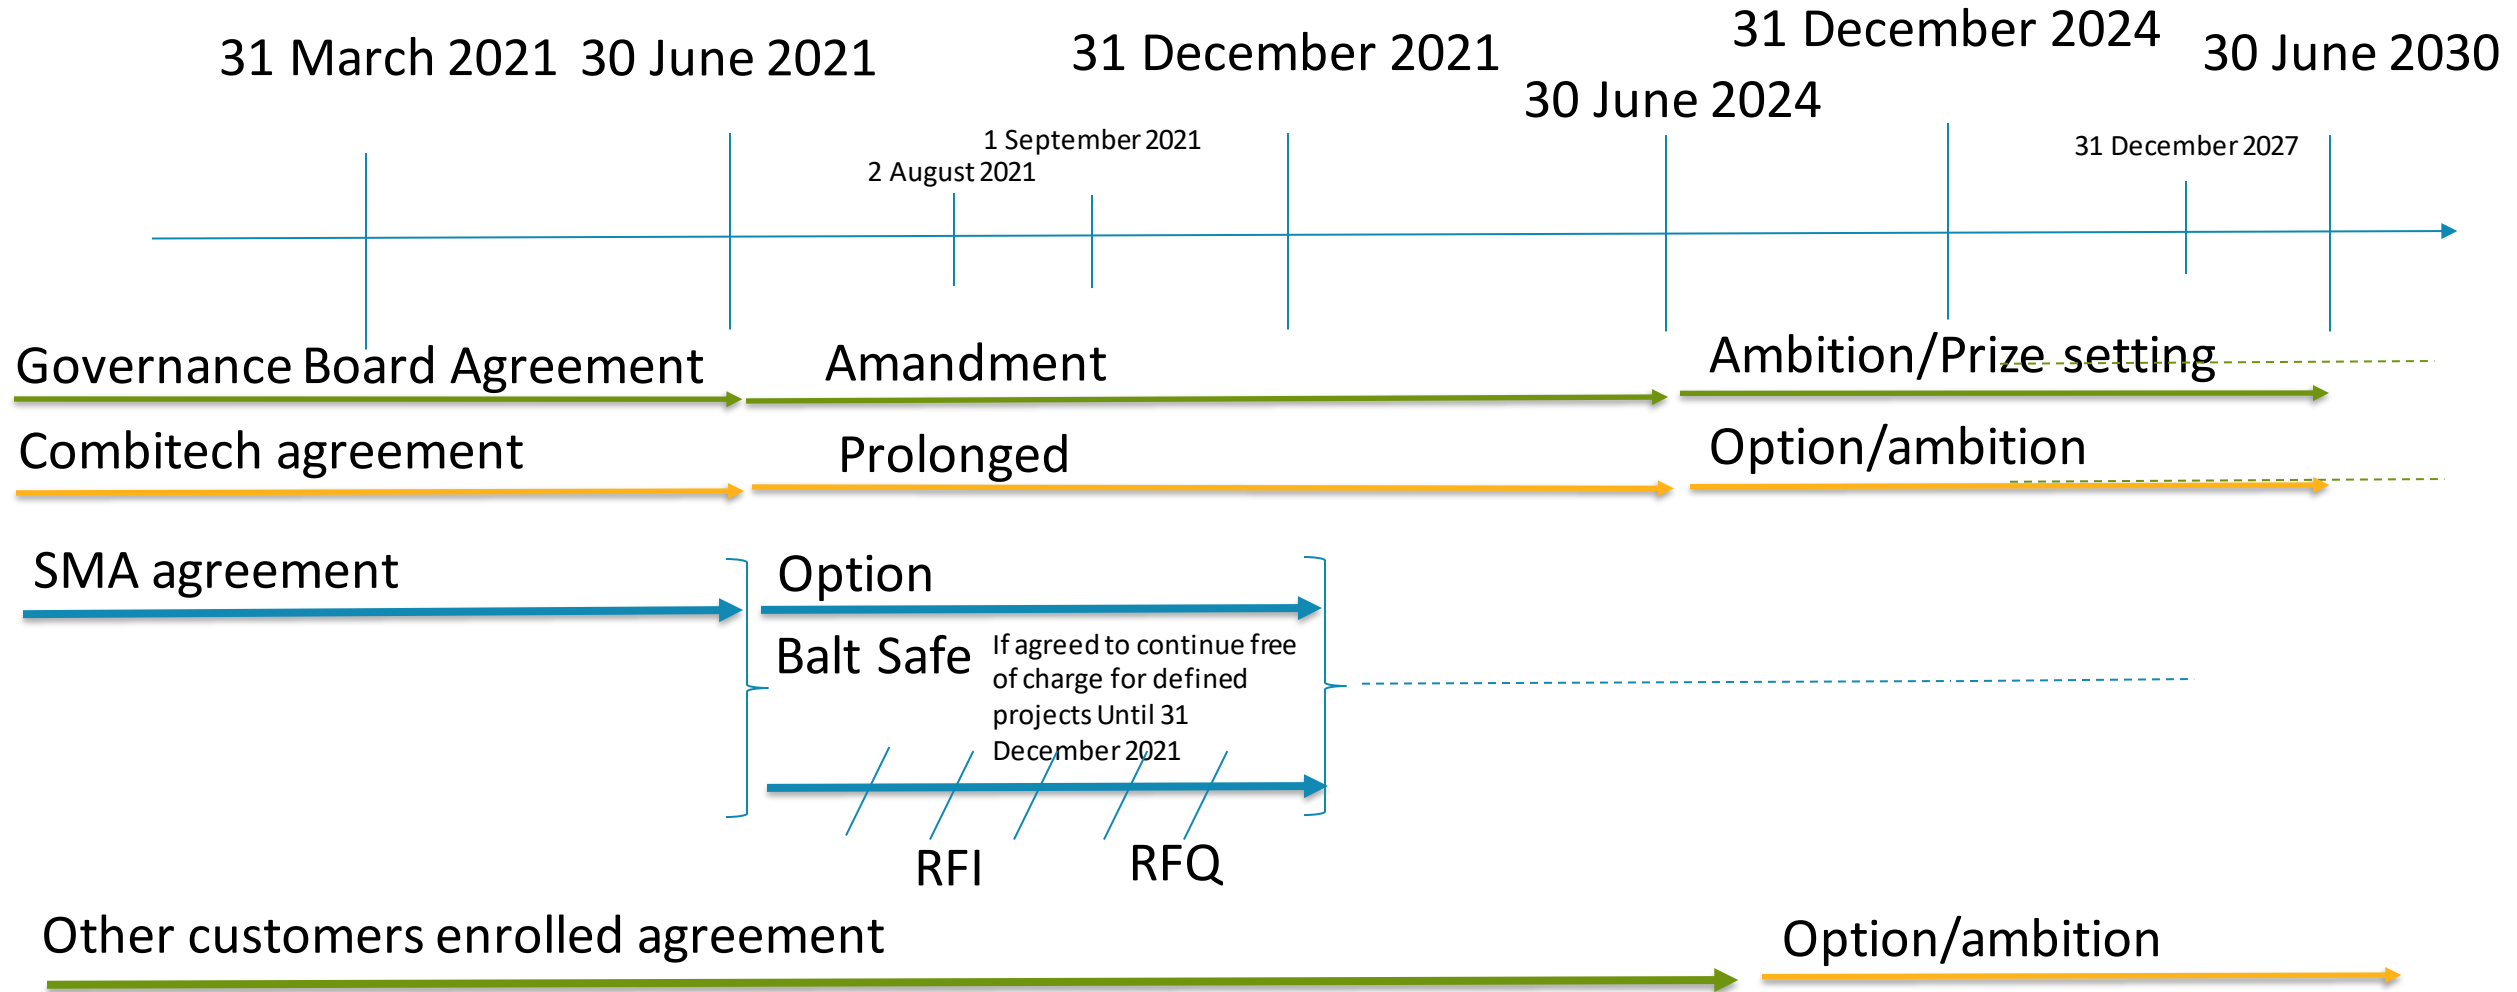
31 March 2021 30 June 2021

31 December 2021

31 December 2024

30 June 2030

30 June 2024

1 September 2021

2 August 2021

31 December 2027

Governance Board Agreement

Amandment

Ambition/Prize setting

Combitech agreement

Prolonged

Option/ambition

SMA agreement

Option

Balt Safe

If agreed to continue free of charge for defined projects Until 31 December 2021

RFI

RFQ

Other customers enrolled agreement

Option/ambition